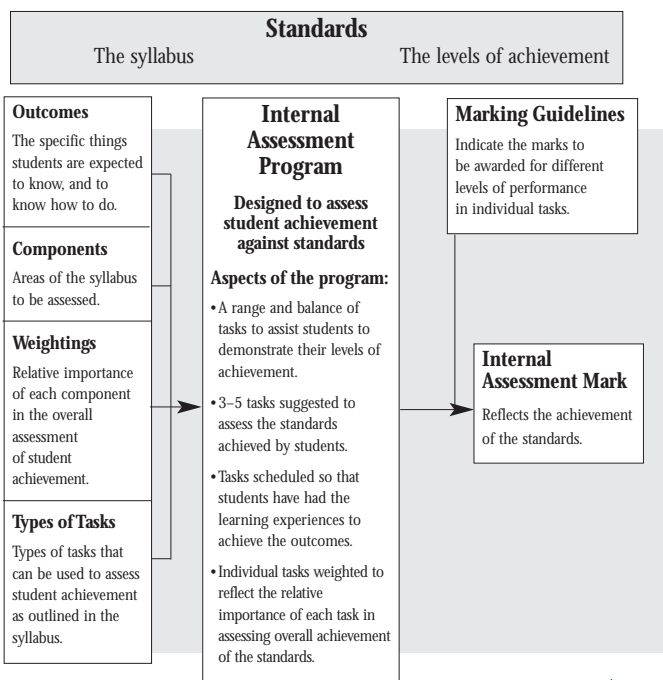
Standards

The syllabus

The levels of achievement

Outcomes

The specific things students are expected to know, and to know how to do.

Components

Areas of the syllabus to be assessed.

Weightings

Relative importance of each component in the overall assessment of student achievement.

Types of Tasks

Types of tasks that can be used to assess student achievement as outlined in the syllabus.

Internal Assessment Program

Designed to assess student achievement against standards

Aspects of the program:

• A range and balance of tasks to assist students to demonstrate their levels of achievement.

• 3–5 tasks suggested to assess the standards achieved by students.

• Tasks scheduled so that students have had the learning experiences to achieve the outcomes.

• Individual tasks weighted to reflect the relative importance of each task in assessing overall achievement of the standards.

Marking Guidelines

Indicate the marks to be awarded for different levels of performance in individual tasks.

Internal Assessment Mark

Reflects the achievement of the standards.